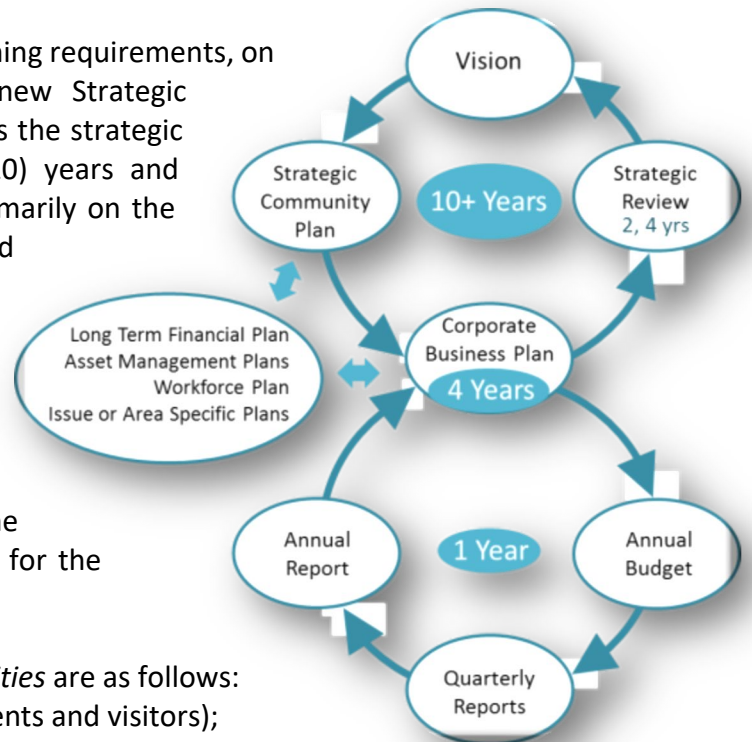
ning requirements, on new Strategic s the strategic 0) years and marily on the d

e for the

ties are as follows: ents and visitors);

Vision

Strategic Community Plan

10+ Years

Strategic Review 2, 4 yrs

Long Term Financial Plan
Asset Management Plans
Workforce Plan
Issue or Area Specific Plans

Corporate Business Plan
4 Years

Annual Report

1 Year

Annual Budget

Quarterly Reports